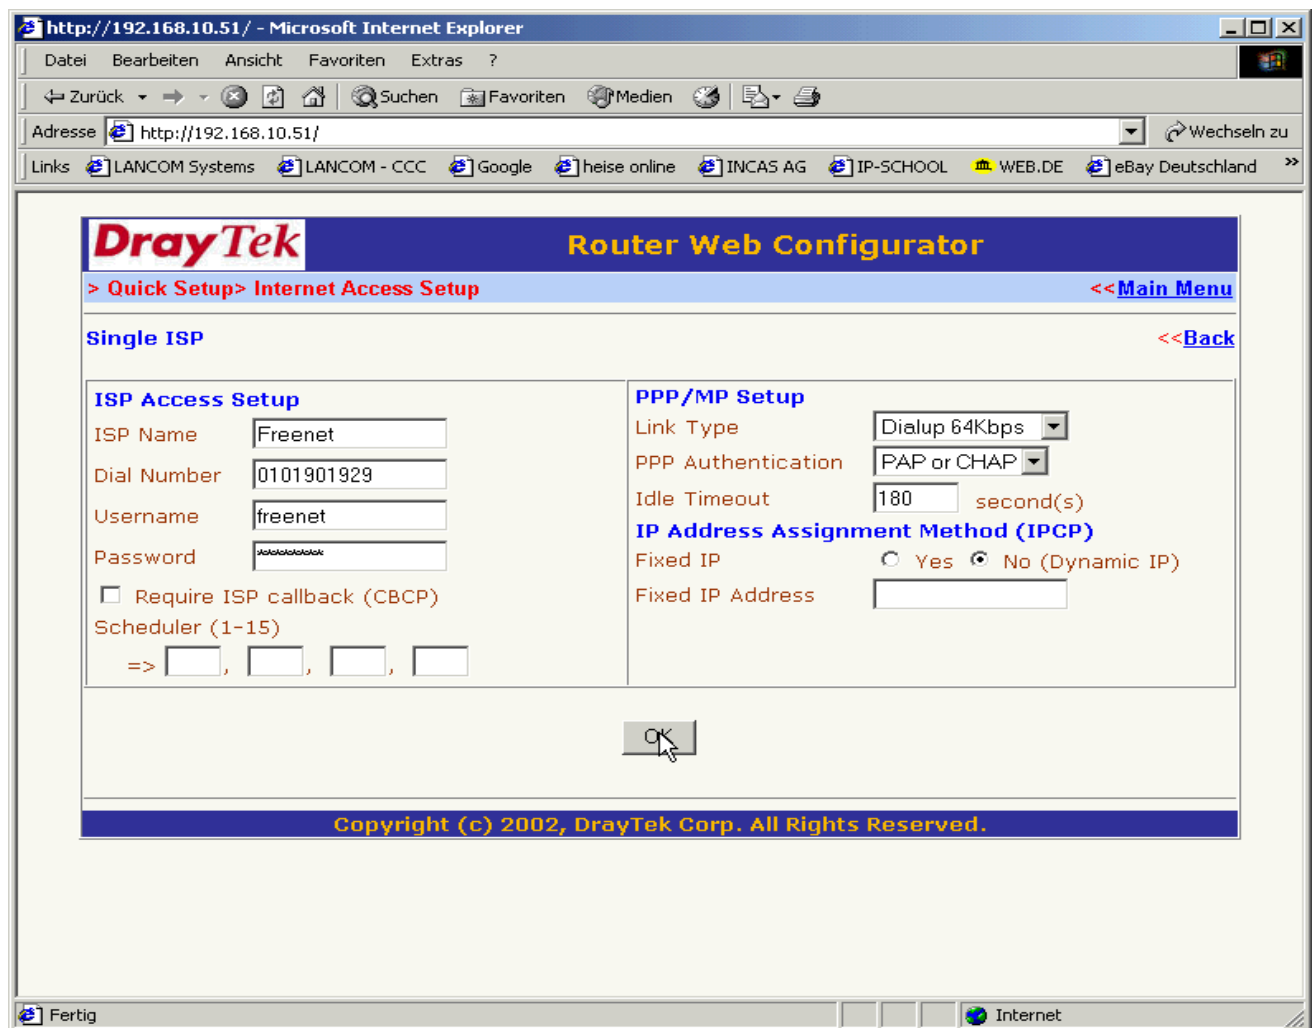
http://192.168.10.51/ - Microsoft Internet Explorer

Datei Bearbeiten Ansicht Favoriten Extras ?

Zurück Suchen Favoriten Medien

Adresse http://192.168.10.51/ Wechseln zu

Links LANCOM Systems LANCOM - CCC Google heise online INCAS AG IP-SCHOOL WEB.DE eBay Deutschland

DrayTek Router Web Configurator

> Quick Setup> Internet Access Setup <<Main Menu

Single ISP <<Back

ISP Access Setup

ISP Name Freenet

Dial Number 0101901929

Username freenet

Password ********

Require ISP callback (CBCP)

Scheduler (1-15)

=> , , ,

PPP/MP Setup

Link Type Dialup 64Kbps

PPP Authentication PAP or CHAP

Idle Timeout 180 second(s)

IP Address Assignment Method (IPCP)

Fixed IP Yes No (Dynamic IP)

Fixed IP Address

OK

Copyright (c) 2002, DrayTek Corp. All Rights Reserved.

Fertig Internet